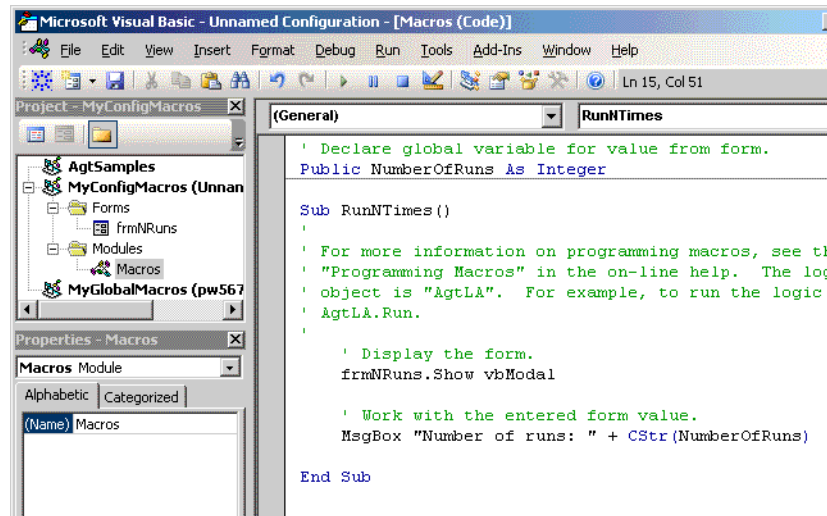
Microsoft Visual Basic - Unnamed Configuration - [Macros (Code)]

File Edit View Insert Format Debug Run Tools Add-Ins Window Help

Ln 15, Col 51

Project - MyConfigMacros

AgtSamples
MyConfigMacros (Unnan
Forms
frmNRuns
Modules
Macros
MyGlobalMacros (pw567

Properties - Macros

Macros Module

Alphabetic Categorized

(Name) Macros

(General)

RunNTimes

' Declare global variable for value from form.
Public NumberOfRuns As Integer

Sub RunNTimes()
'
' For more information on programming macros, see th
' "Programming Macros" in the on-line help. The log
' object is "AgtLA". For example, to run the logic
' AgtLA.Run.
'
' Display the form.
frmNRuns.Show vbModal

' Work with the entered form value.
MsgBox "Number of runs: " + CStr(NumberOfRuns)

End Sub